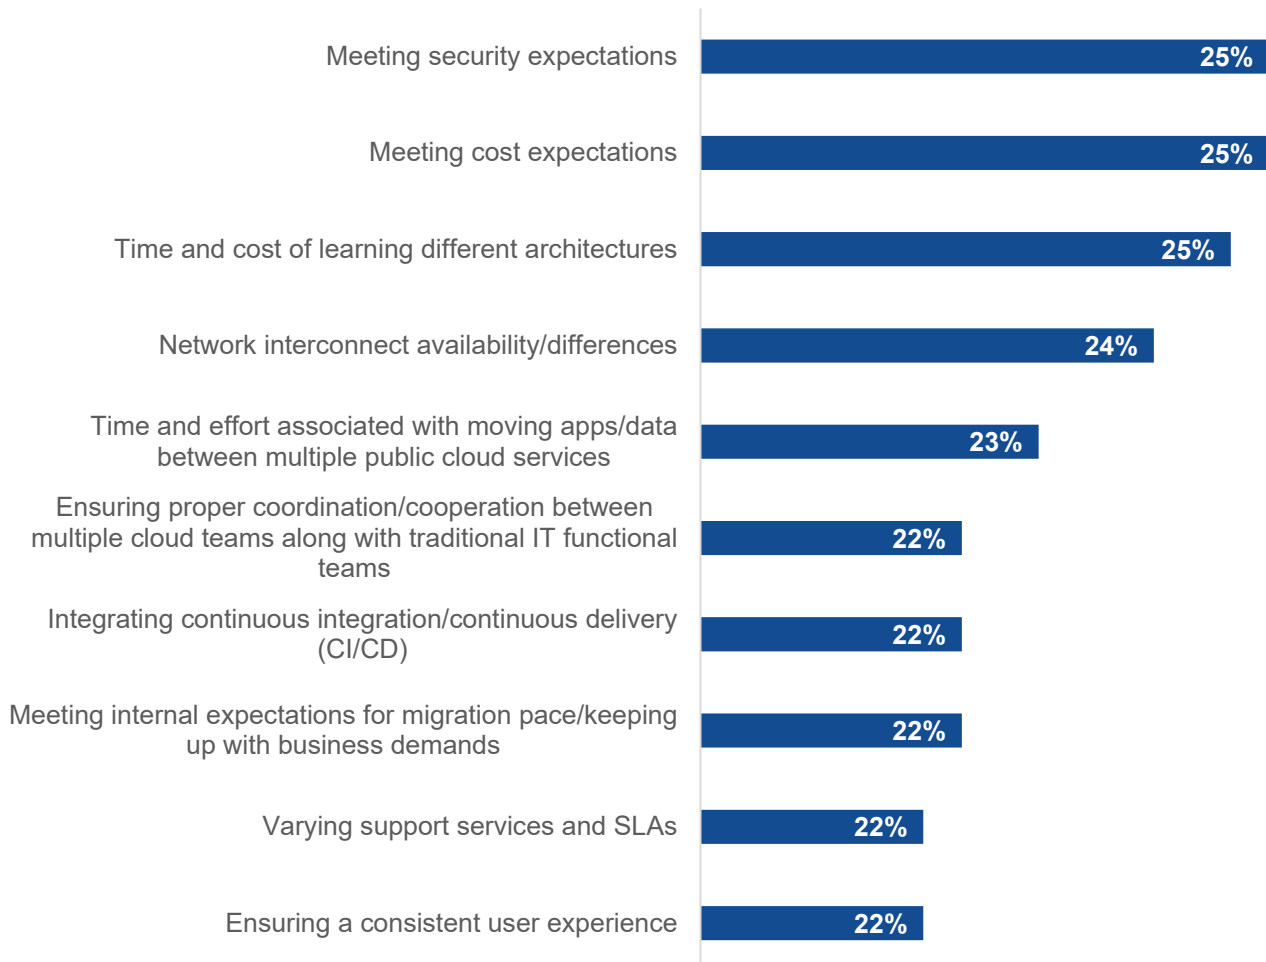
Meeting security expectations 25%

Meeting cost expectations 25%

Time and cost of learning different architectures 25%

Network interconnect availability/differences 24%

Time and effort associated with moving apps/data between multiple public cloud services 23%

Ensuring proper coordination/cooperation between multiple cloud teams along with traditional IT functional teams 22%

Integrating continuous integration/continuous delivery (CI/CD) 22%

Meeting internal expectations for migration pace/keeping up with business demands 22%

Varying support services and SLAs 22%

Ensuring a consistent user experience 22%